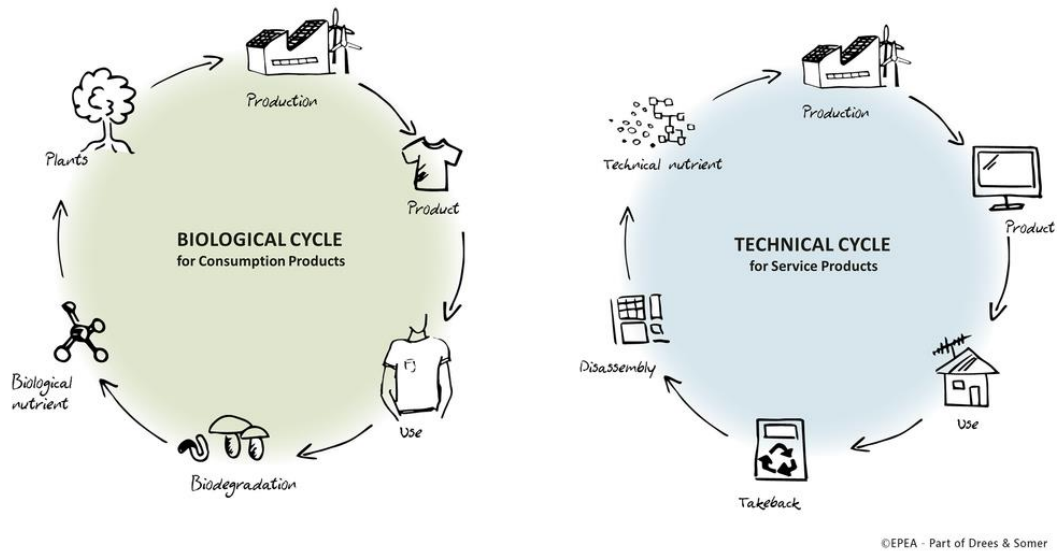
Production

Plants

Product

BIOLOGICAL CYCLE
for Consumption Products

Biological nutrient

Use

Biodegradation

Production

Technical nutrient

Product

TECHNICAL CYCLE
for Service Products

Disassembly

Use

Takeback

©EPEA - Part of Drees & Somer